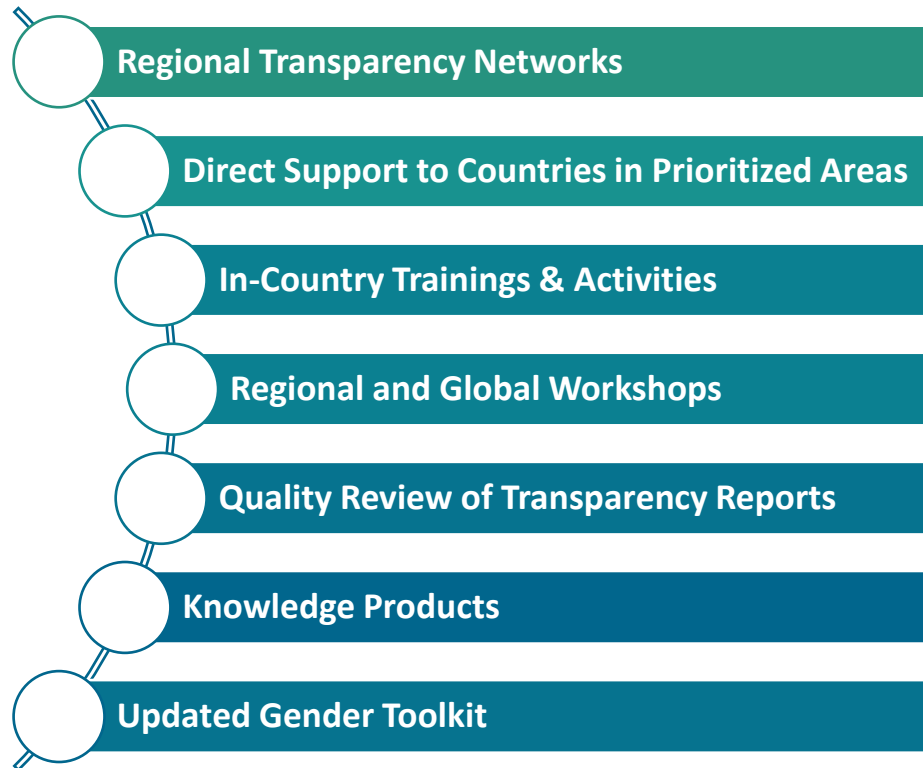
Regional Transparency Networks

Direct Support to Countries in Prioritized Areas

In-Country Trainings & Activities

Regional and Global Workshops

Quality Review of Transparency Reports

Knowledge Products

Updated Gender Toolkit